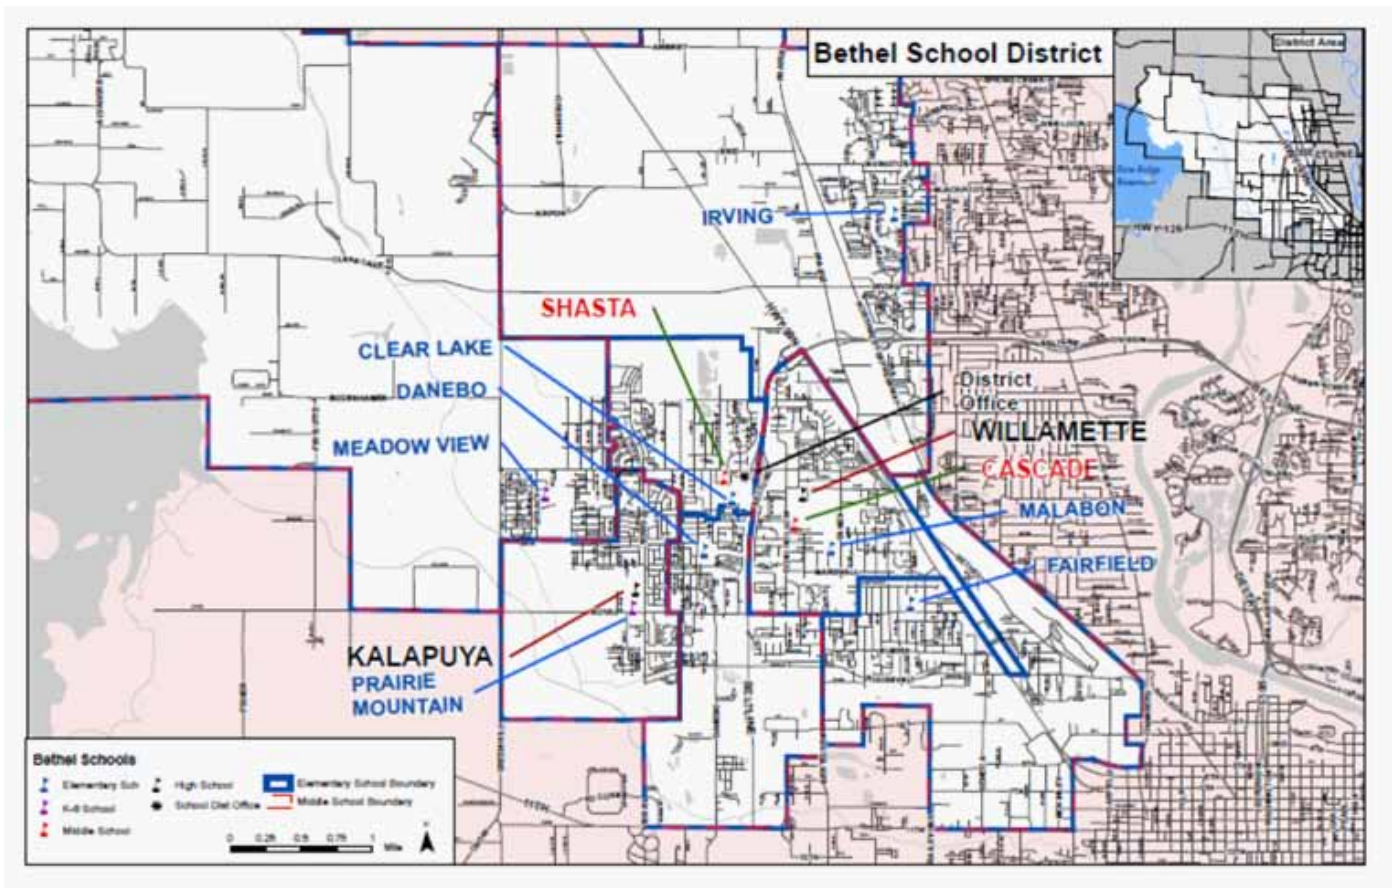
Bethel School District

District Area

IRVING

SHASTA

CLEAR LAKE

DANEBO

MEADOW VIEW

District Office

WILLAMETTE

CASCADE

MALABON

FAIRFIELD

KALAPUYA

PRAIRIE MOUNTAIN

Bethel Schools

Elementary Sch

K-8 School

Middle School

High School

School Dist Office

Elementary School Boundary

Middle School Boundary

0 0.25 0.5 0.75 1 Mile